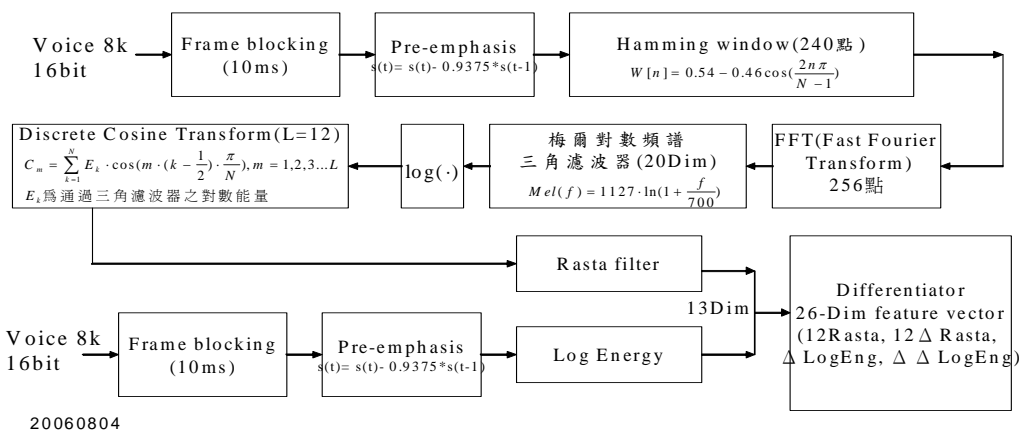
Voice 8k 16bit

Frame blocking (10ms)

Pre-emphasis
s(t)= s(t)- 0.9375*s(t-1)

Hamming window(240點)
$W[n] = 0.54 - 0.46\cos(\frac{2n\pi}{N-1})$

FFT(Fast Fourier Transform) 256點

梅爾對數頻譜
三角濾波器(20Dim)
$Mel(f) = 1127 \cdot \ln(1 + \frac{f}{700})$

$\log(\cdot)$

Discrete Cosine Transform(L=12)
$C_m = \sum_{k=1}^{N} E_k \cdot \cos(m \cdot (k - \frac{1}{2}) \cdot \frac{\pi}{N}), m = 1,2,3...L$
$E_k$爲通過三角濾波器之對數能量

Rasta filter

13Dim

Differentiator
26-Dim feature vector
(12Rasta, 12 Δ Rasta, Δ LogEng, Δ Δ LogEng)

Voice 8k 16bit

Frame blocking (10ms)

Pre-emphasis
s(t)= s(t)- 0.9375*s(t-1)

Log Energy

20060804